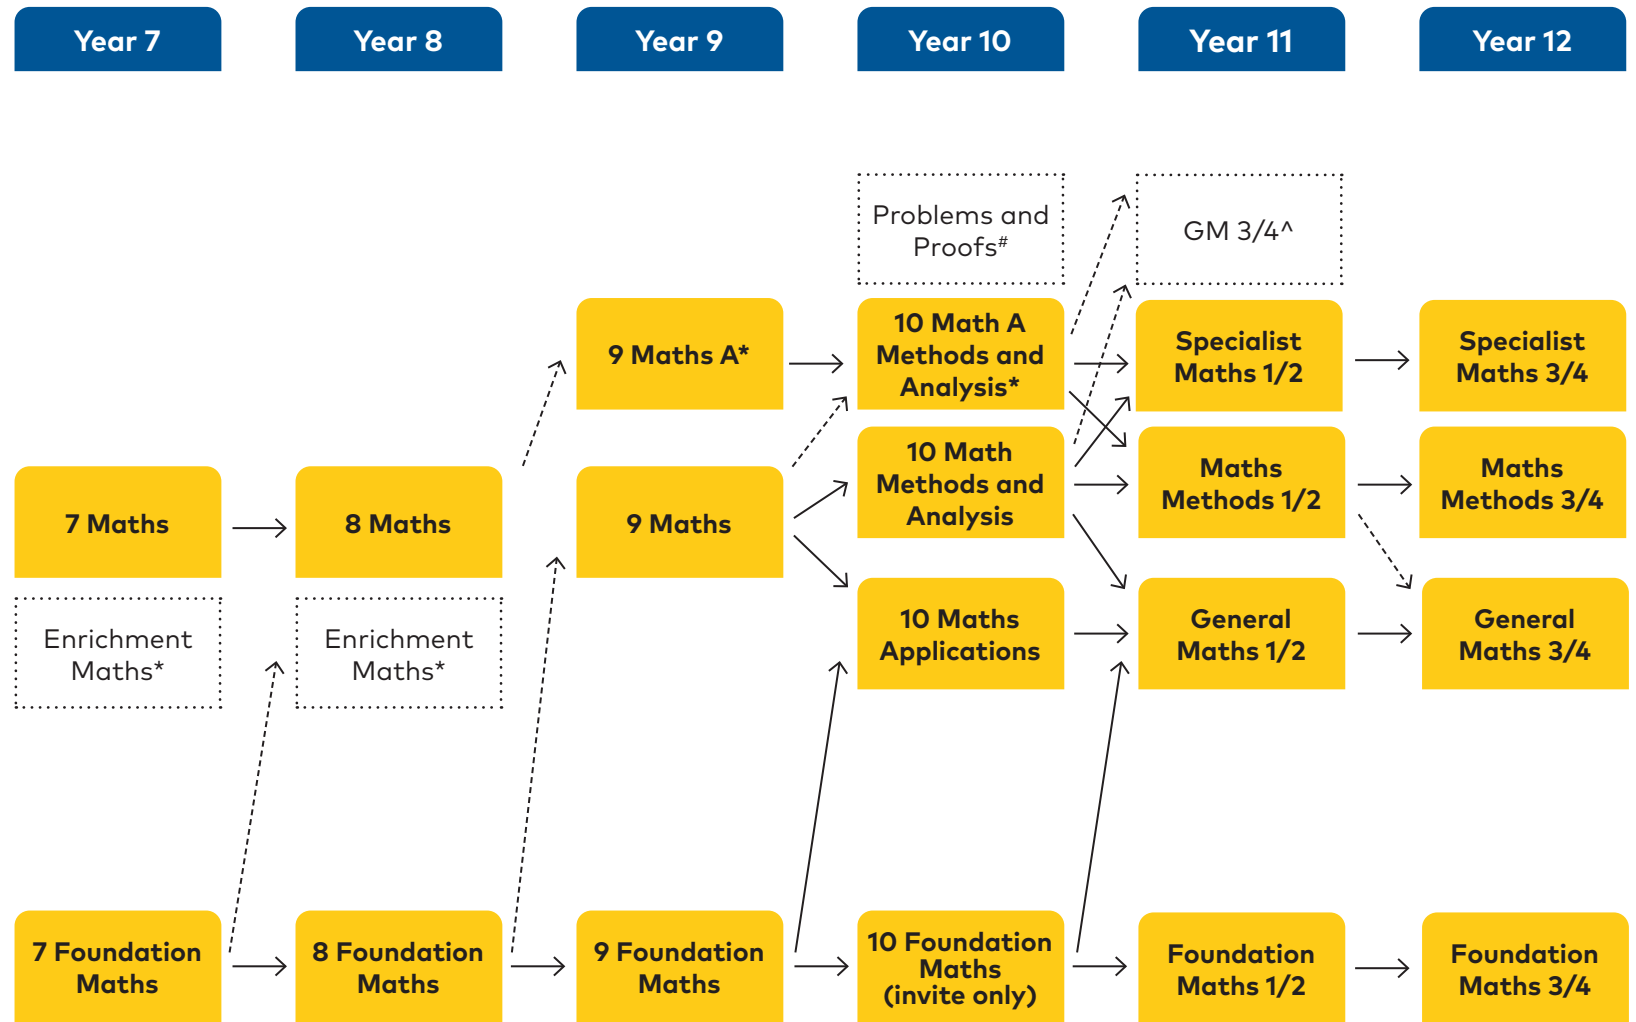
Year 7

Year 8

Year 9

Year 10

Year 11

Year 12

Problems and Proofs#

GM 3/4^

9 Maths A*

10 Math A Methods and Analysis*

Specialist Maths 1/2

Specialist Maths 3/4

7 Maths

8 Maths

9 Maths

10 Math Methods and Analysis

Maths Methods 1/2

Maths Methods 3/4

Enrichment Maths*

Enrichment Maths*

10 Maths Applications

General Maths 1/2

General Maths 3/4

7 Foundation Maths

8 Foundation Maths

9 Foundation Maths

10 Foundation Maths (invite only)

Foundation Maths 1/2

Foundation Maths 3/4